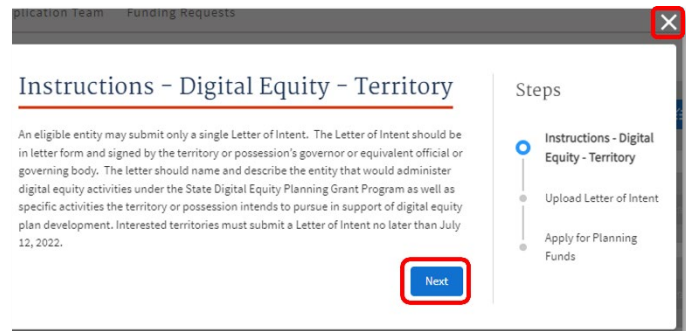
plication Team Funding Requests

Instructions - Digital Equity - Territory

An eligible entity may submit only a single Letter of Intent. The Letter of Intent should be in letter form and signed by the territory or possession's governor or equivalent official or governing body. The letter should name and describe the entity that would administer digital equity activities under the State Digital Equity Planning Grant Program as well as specific activities the territory or possession intends to pursue in support of digital equity plan development. Interested territories must submit a Letter of Intent no later than July 12, 2022.

Next

Steps

Instructions - Digital Equity - Territory

Upload Letter of Intent

Apply for Planning Funds